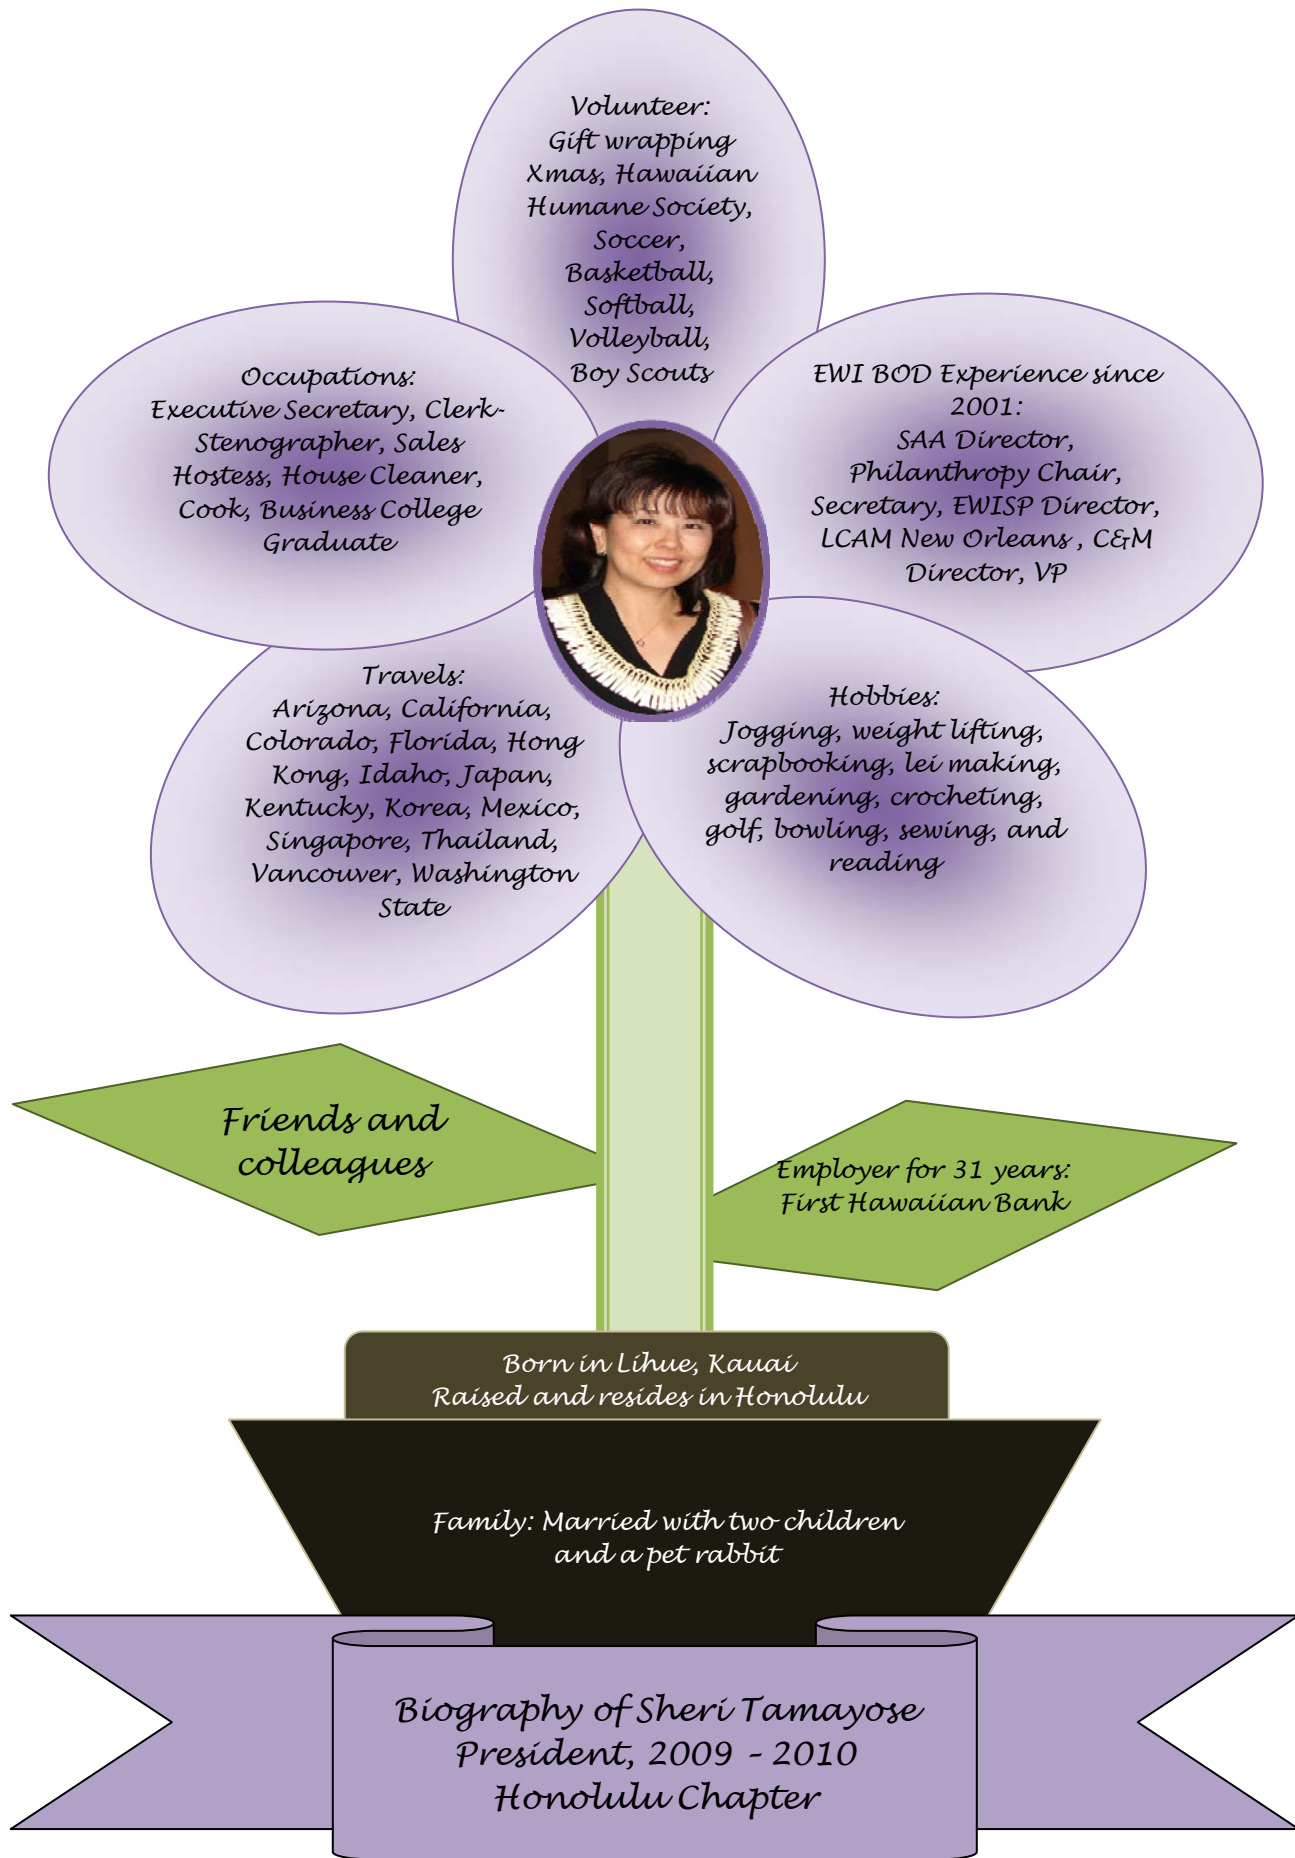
Volunteer:
Gift wrapping Xmas, Hawaiian Humane Society, Soccer, Basketball, Softball, Volleyball, Boy Scouts

Occupations:
Executive Secretary, Clerk-Stenographer, Sales Hostess, House Cleaner, Cook, Business College Graduate

EWI BOD Experience since 2001:
SAA Director, Philanthropy Chair, Secretary, EWISP Director, LCAM New Orleans , C&M Director, VP

Travels:
Arizona, California, Colorado, Florida, Hong Kong, Idaho, Japan, Kentucky, Korea, Mexico, Singapore, Thailand, Vancouver, Washington State

Hobbies:
Jogging, weight lifting, scrapbooking, lei making, gardening, crocheting, golf, bowling, sewing, and reading

Friends and colleagues

Employer for 31 years:
First Hawaiian Bank

Born in Lihue, Kauai
Raised and resides in Honolulu

Family: Married with two children and a pet rabbit

Biography of Sheri Tamayose
President, 2009 - 2010
Honolulu Chapter